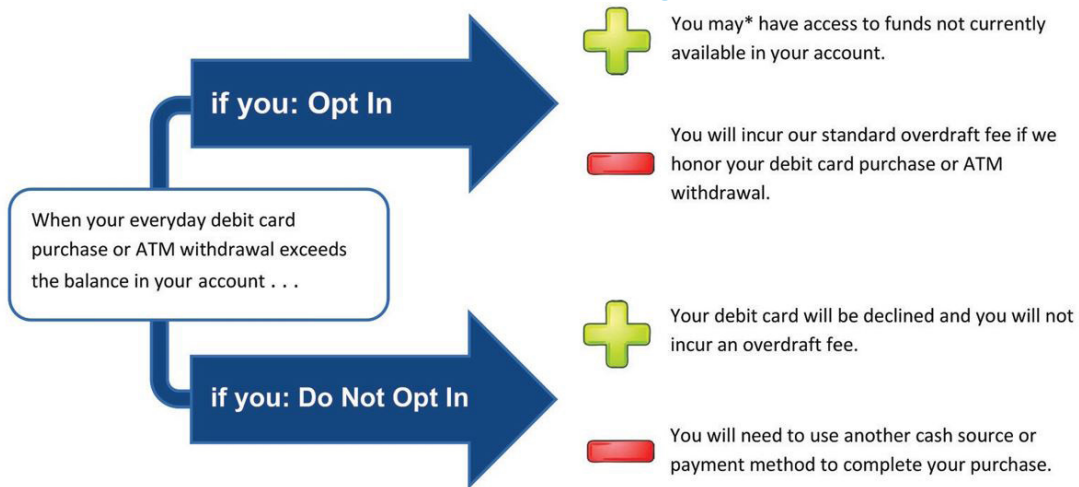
When your everyday debit card purchase or ATM withdrawal exceeds the balance in your account . . .

if you: Opt In

You may* have access to funds not currently available in your account.

You will incur our standard overdraft fee if we honor your debit card purchase or ATM withdrawal.

if you: Do Not Opt In

Your debit card will be declined and you will not incur an overdraft fee.

You will need to use another cash source or payment method to complete your purchase.